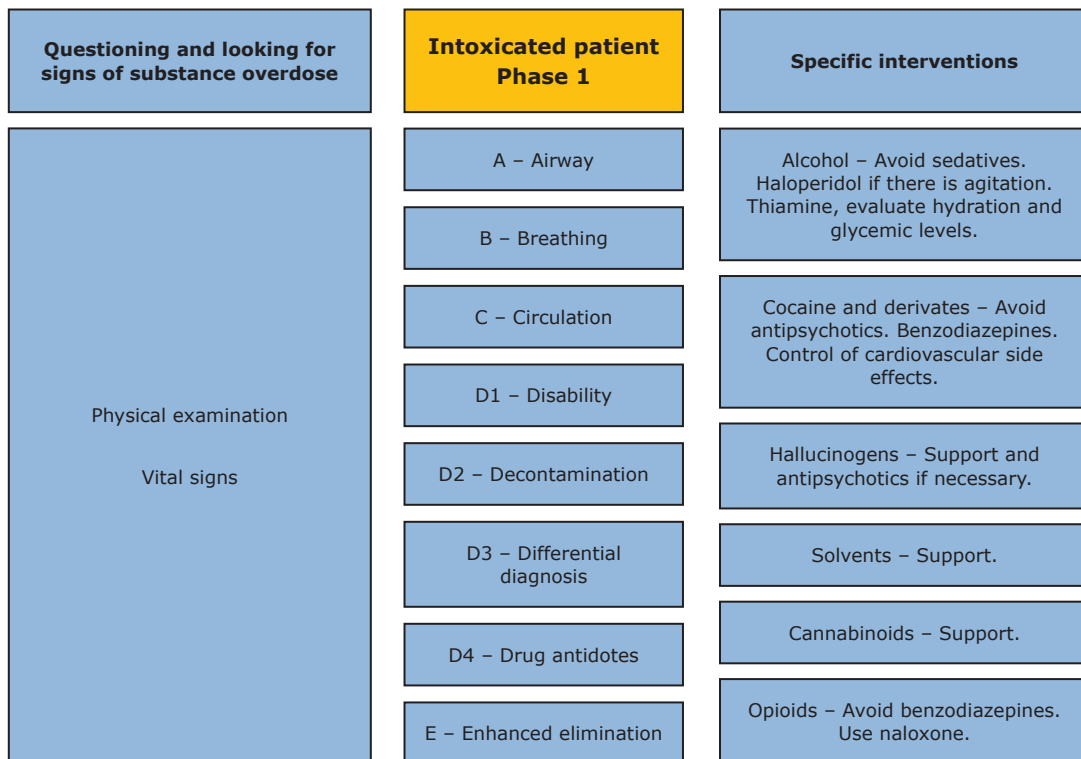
Questioning and looking for signs of substance overdose

Physical examination

Vital signs

Intoxicated patient Phase 1

A – Airway

B – Breathing

C – Circulation

D1 – Disability

D2 – Decontamination

D3 – Differential diagnosis

D4 – Drug antidotes

E – Enhanced elimination

Specific interventions

Alcohol – Avoid sedatives. Haloperidol if there is agitation. Thiamine, evaluate hydration and glycemic levels.

Cocaine and derivates – Avoid antipsychotics. Benzodiazepines. Control of cardiovascular side effects.

Hallucinogens – Support and antipsychotics if necessary.

Solvents – Support.

Cannabinoids – Support.

Opioids – Avoid benzodiazepines. Use naloxone.